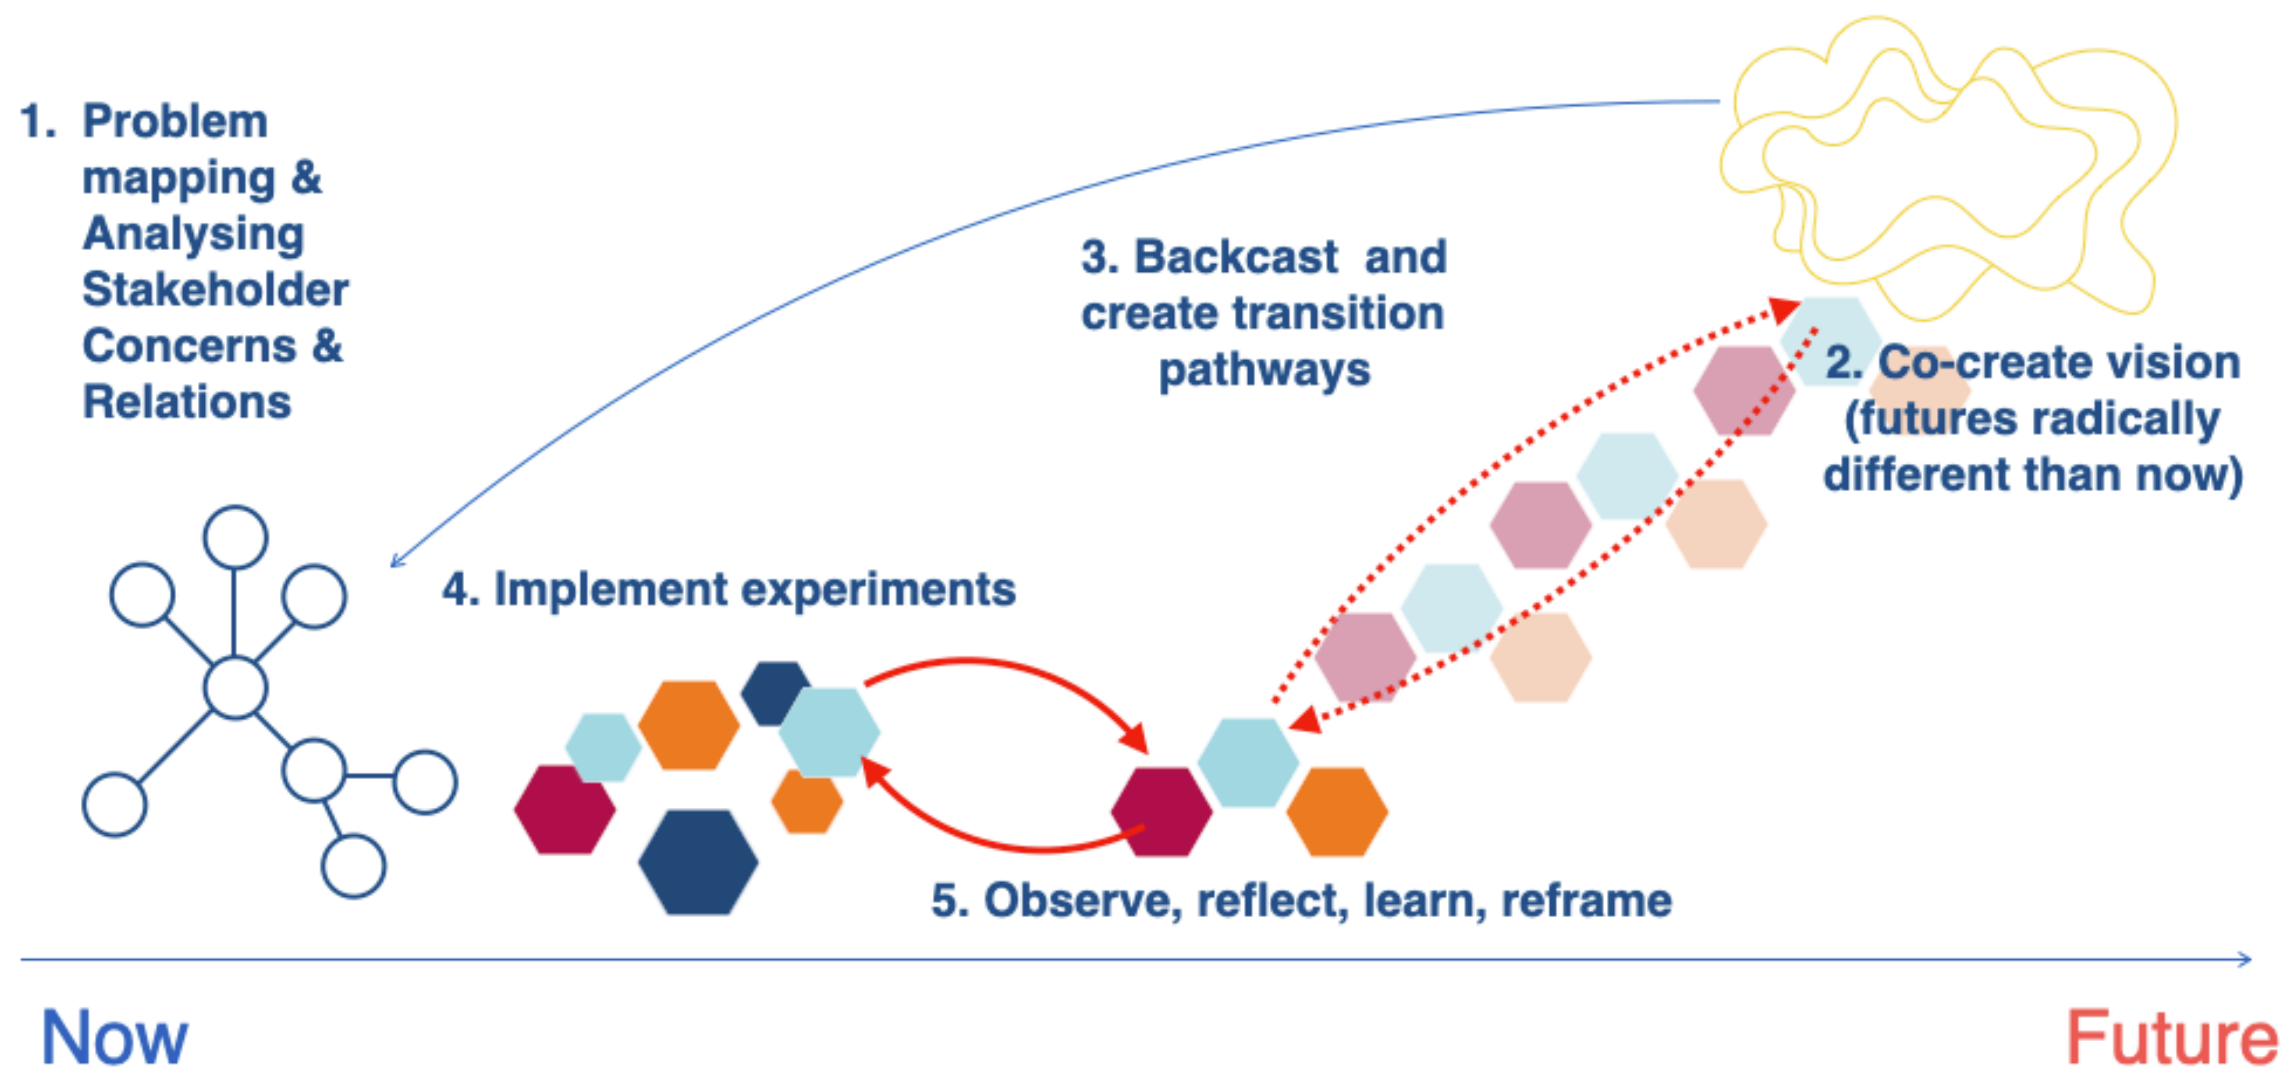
1. Problem mapping & Analysing Stakeholder Concerns & Relations

3. Backcast and create transition pathways

2. Co-create vision (futures radically different than now)

4. Implement experiments

5. Observe, reflect, learn, reframe

Now

Future